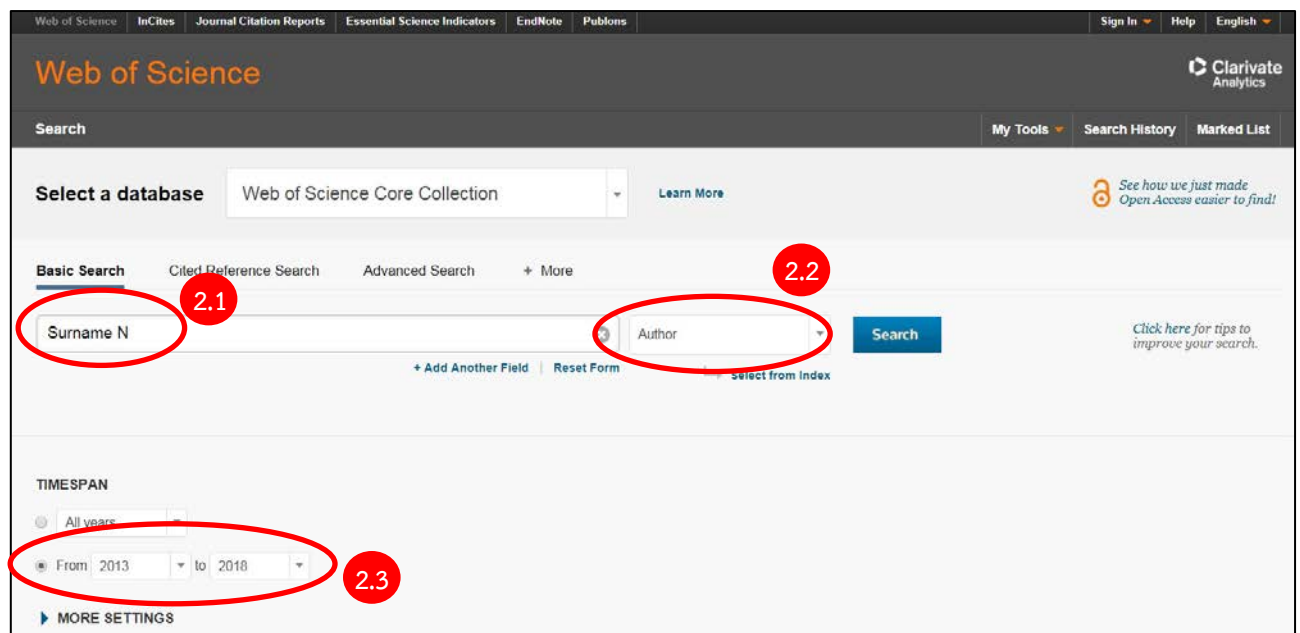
Web of Science | InCites | Journal Citation Reports | Essential Science Indicators | EndNote | Publons

Sign In | Help | English

Web of Science

Clarivate Analytics

Search

My Tools | Search History | Marked List

Select a database

Web of Science Core Collection

Learn More

See how we just made Open Access easier to find!

Basic Search | Cited Reference Search | Advanced Search | + More

2.1

2.2

Surname N

Author

Search

Click here for tips to improve your search.

+ Add Another Field | Reset Form

Select from Index

TIMESPAN

All years

From 2013 to 2018

2.3

MORE SETTINGS